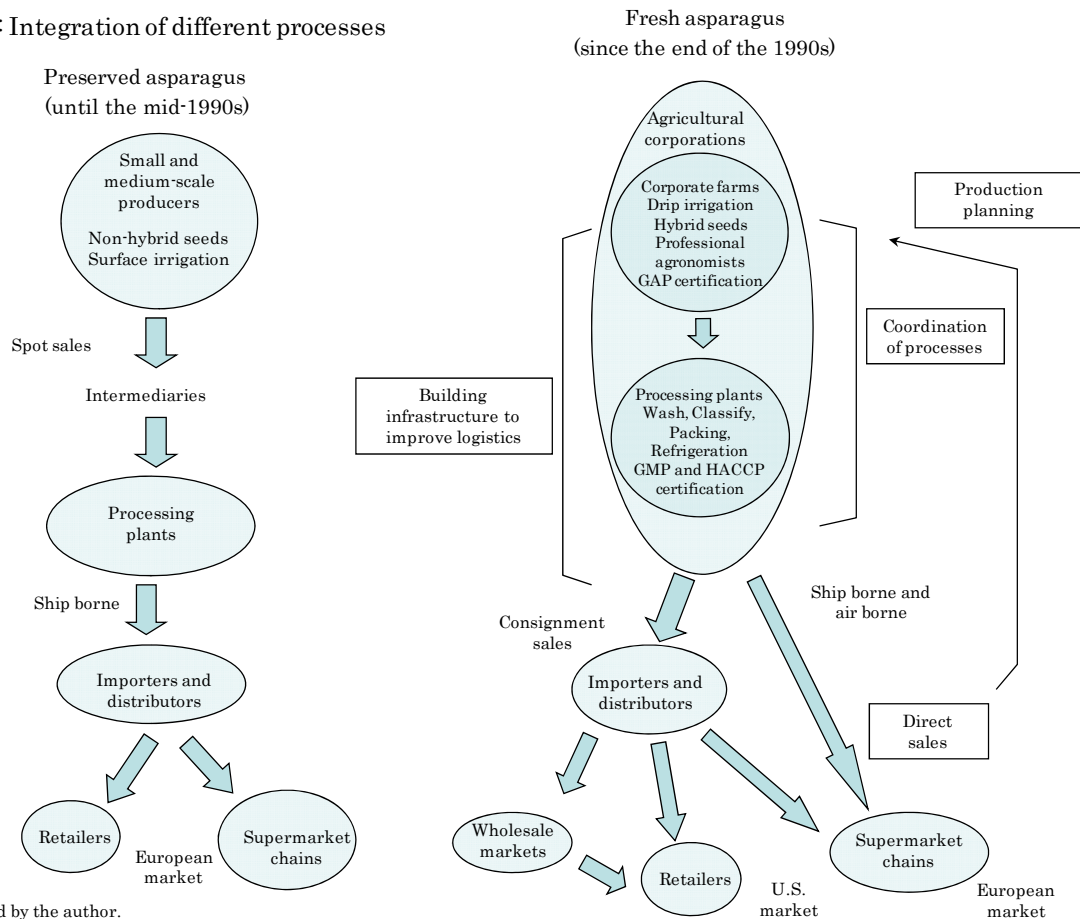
: Integration of different processes

Preserved asparagus (until the mid-1990s)

Small and medium-scale producers

Non-hybrid seeds Surface irrigation

Spot sales

Intermediaries

Processing plants

Ship borne

Importers and distributors

Retailers

Supermarket chains

European market

d by the author.

Fresh asparagus (since the end of the 1990s)

Agricultural corporations

Corporate farms Drip irrigation Hybrid seeds Professional agronomists GAP certification

Processing plants Wash, Classify, Packing, Refrigeration GMP and HACCP certification

Production planning

Coordination of processes

Building infrastructure to improve logistics

Consignment sales

Ship borne and air borne

Importers and distributors

Direct sales

Wholesale markets

Retailers

U.S. market

Supermarket chains

European market